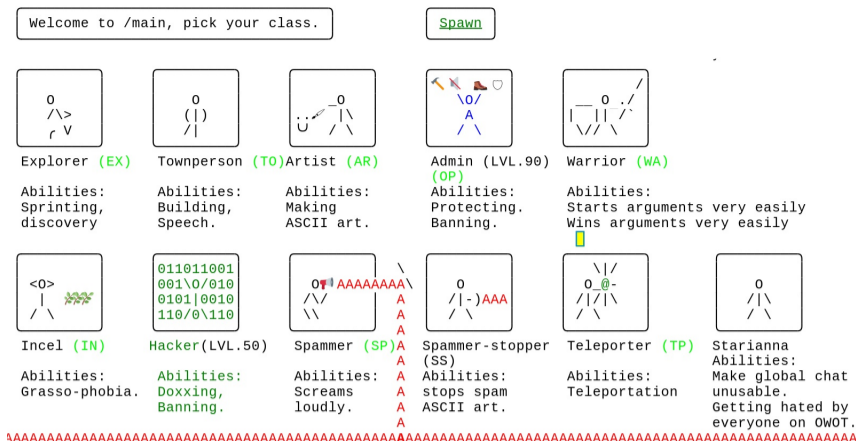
Welcome to /main, pick your class.

Spawn

Explorer (EX)

Abilities: Sprinting, discovery

Townperson (TO)

Abilities: Building, Speech.

Artist (AR)

Abilities: Making ASCII art.

Admin (LVL.90) (OP)

Abilities: Protecting. Banning.

Warrior (WA)

Abilities: Starts arguments very easily Wins arguments very easily

Incel (IN)

Abilities: Grasso-phobia.

011011001
001\0/010
0101|0010
110/0\110

Hacker(LVL.50)

Abilities: Doxxing, Banning.

AAAAAAAA

Spammer (SP)

Abilities: Screams loudly.

AAA

Spammer-stopper (SS)

Abilities: stops spam ASCII art.

Teleporter (TP)

Abilities: Teleportation

Starianna

Abilities: Make global chat unusable. Getting hated by everyone on OWOT.

AAAAAAAAAAAAAAAAAAAAAAAAAAAAAAAAAAAAAAAAAAAAAAAAAAAAAAAAAAAAAAAAAAAAAAAAAAAAAAAAAAAAAAAAAAAAAAAAAAAAAAAAAAAA